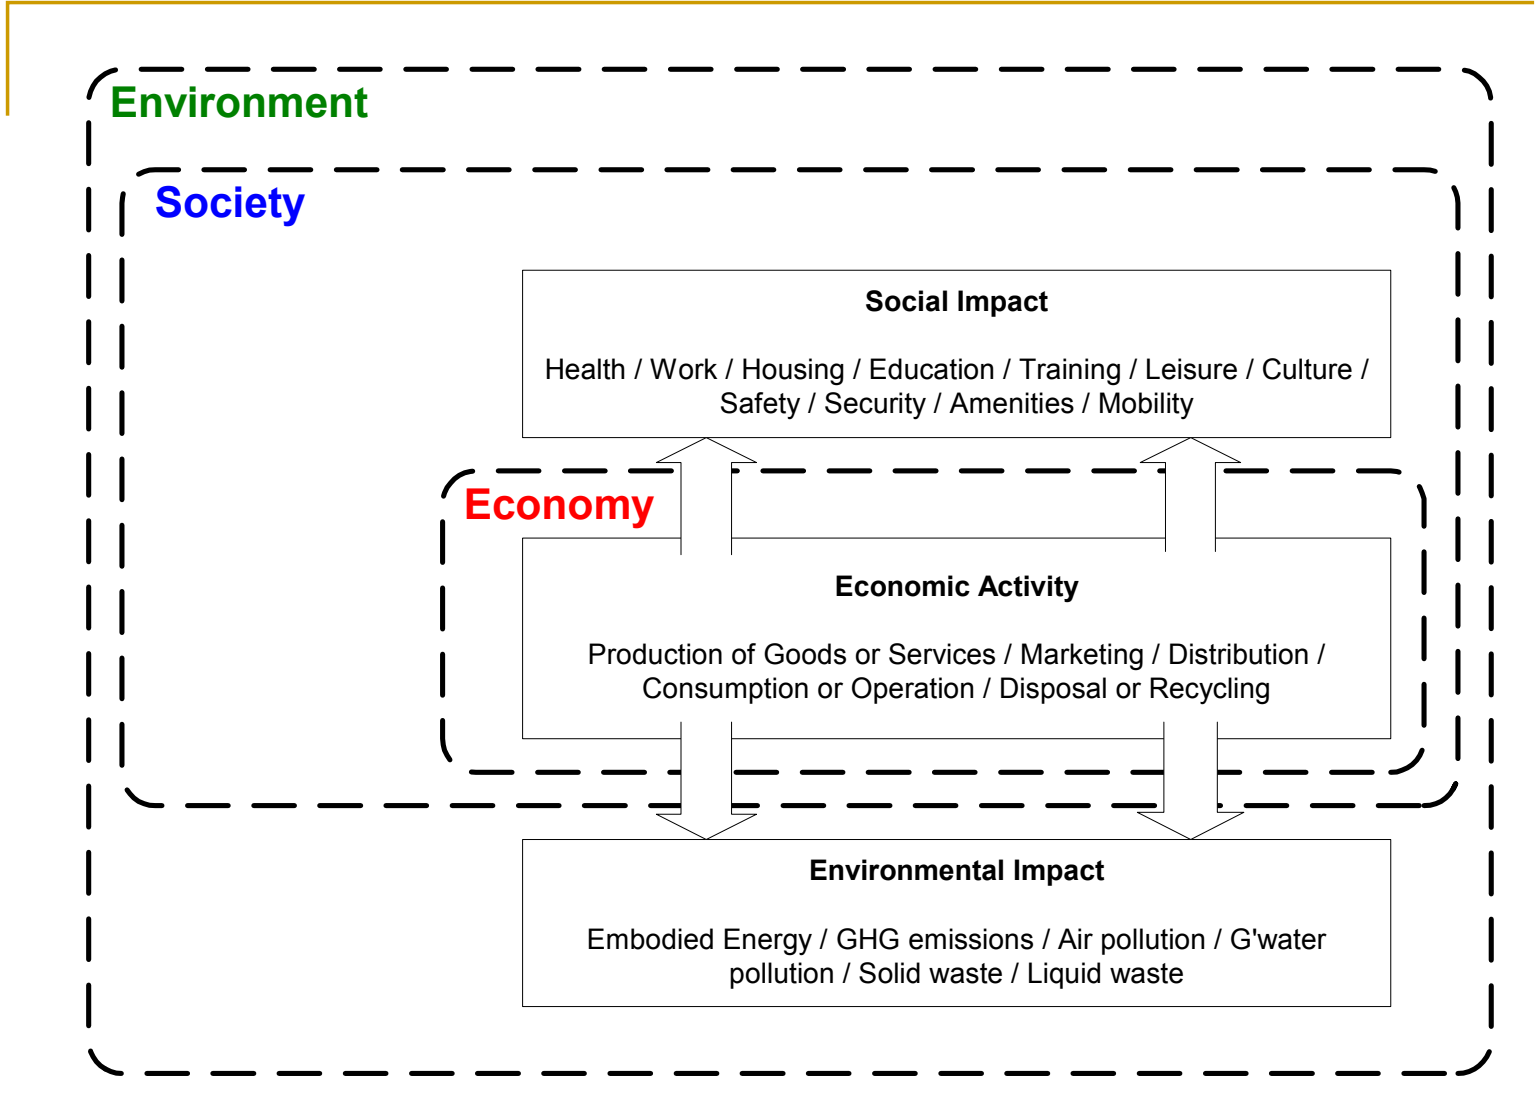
Environment

Society

Social Impact

Health / Work / Housing / Education / Training / Leisure / Culture / Safety / Security / Amenities / Mobility

Economy

Economic Activity

Production of Goods or Services / Marketing / Distribution / Consumption or Operation / Disposal or Recycling

Environmental Impact

Embodied Energy / GHG emissions / Air pollution / G'water pollution / Solid waste / Liquid waste